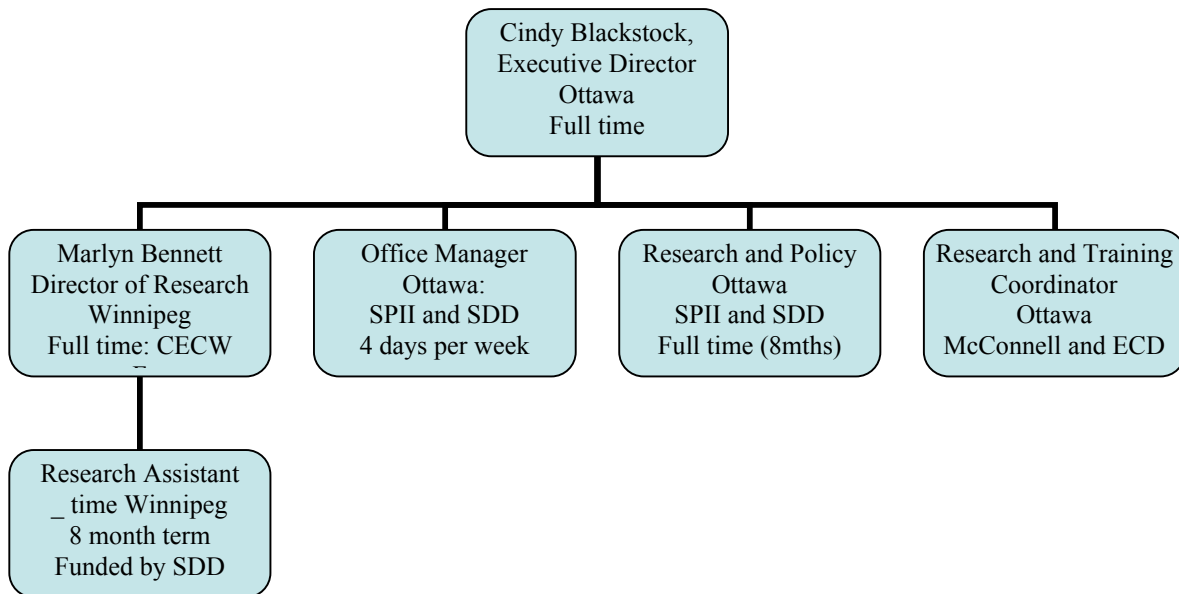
Cindy Blackstock,
Executive Director
Ottawa
Full time

Marlyn Bennett
Director of Research
Winnipeg
Full time: CECW
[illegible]

Office Manager
Ottawa:
SPII and SDD
4 days per week

Research and Policy
Ottawa
SPII and SDD
Full time (8mths)

Research and Training
Coordinator
Ottawa
McConnell and ECD

Research Assistant
_ time Winnipeg
8 month term
Funded by SDD